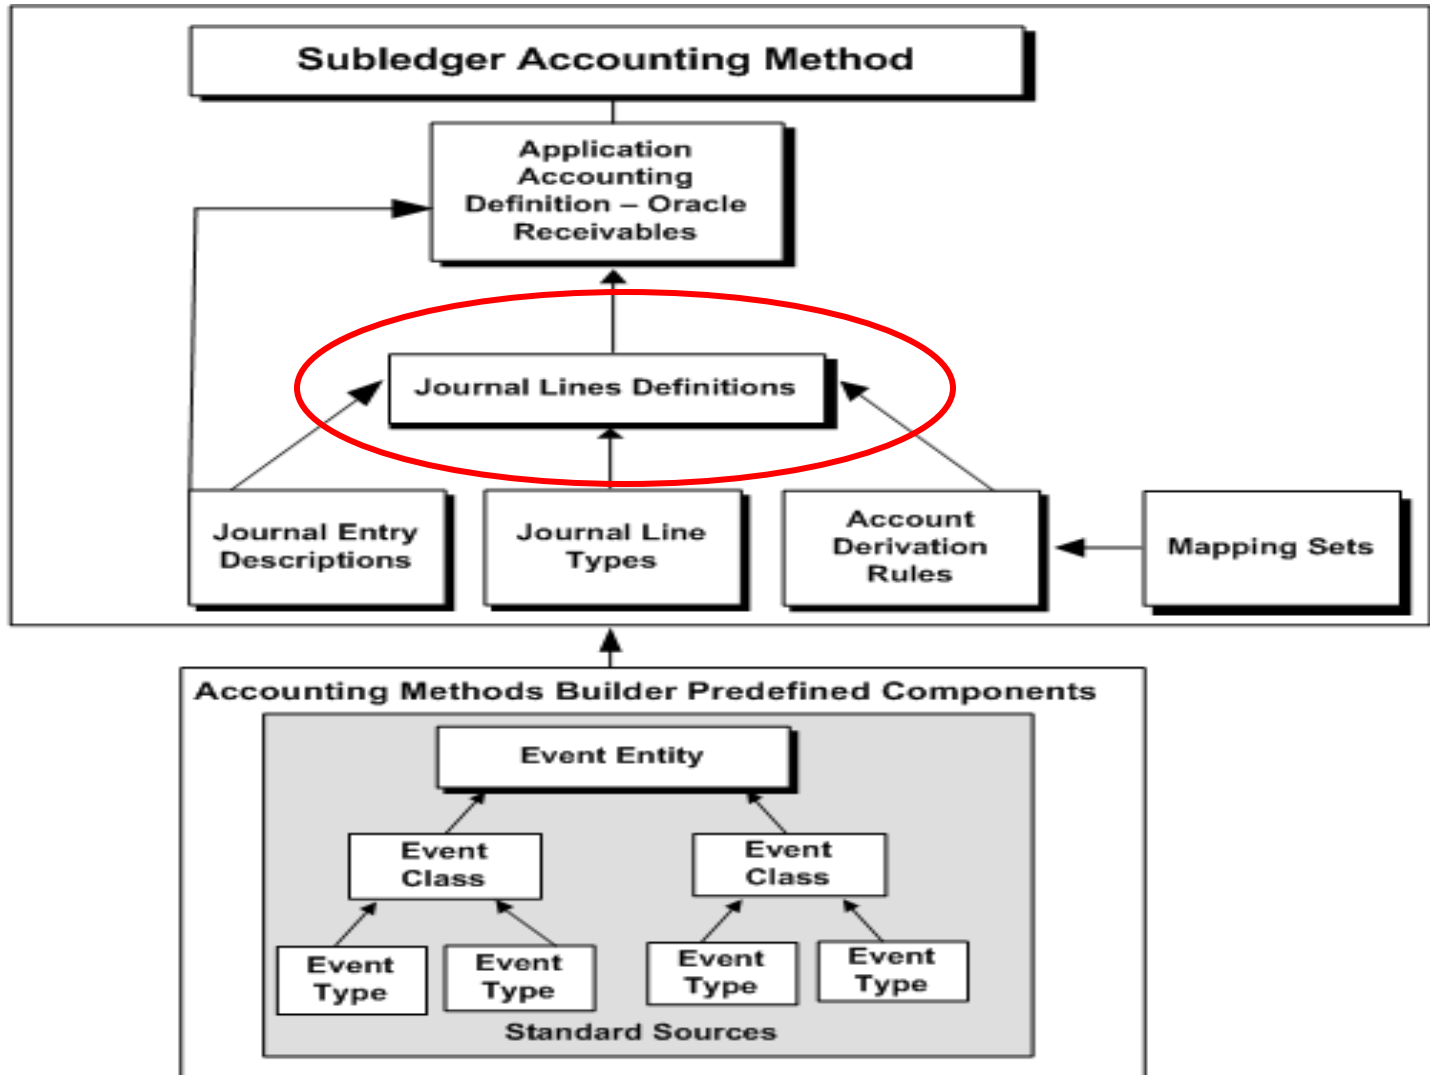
Subledger Accounting Method

Application Accounting Definition – Oracle Receivables

Journal Lines Definitions

Journal Entry Descriptions

Journal Line Types

Account Derivation Rules

Mapping Sets

Accounting Methods Builder Predefined Components

Event Entity

Event Class

Event Class

Event Type

Event Type

Event Type

Event Type

Standard Sources